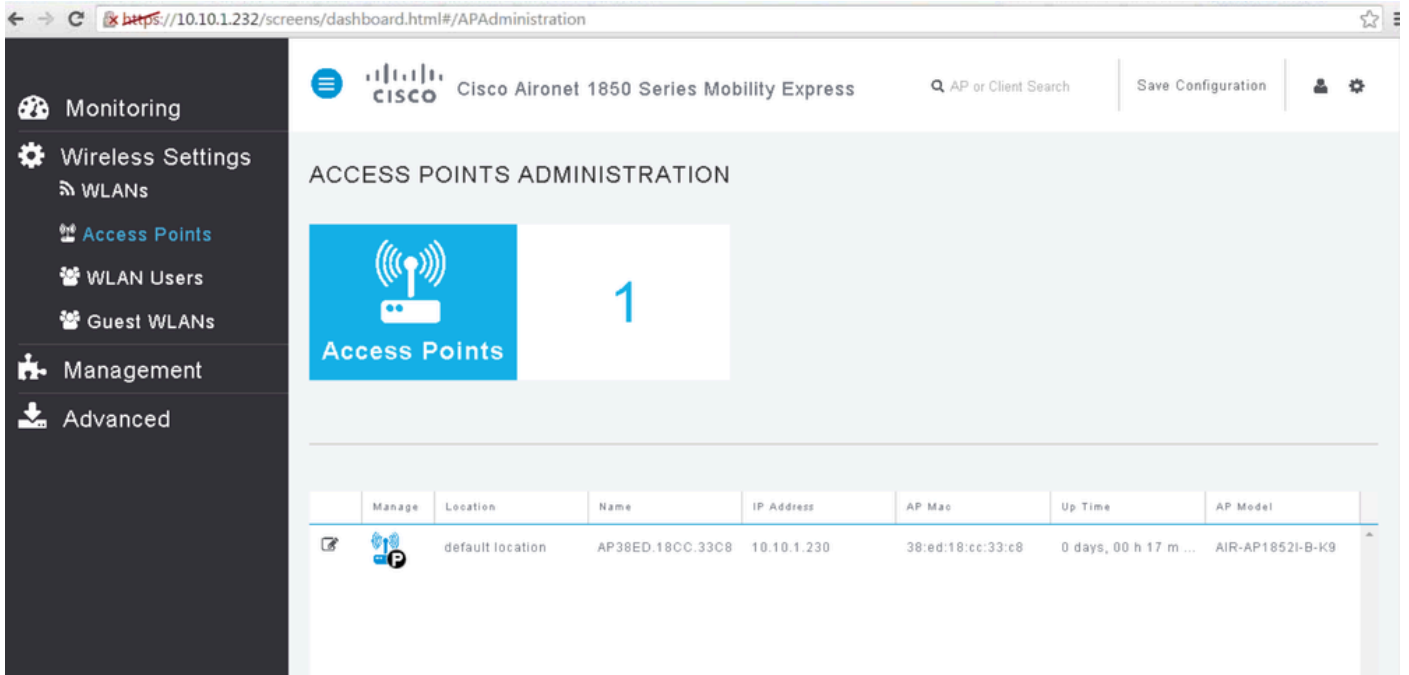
https://10.10.1.232/screens/dashboard.html#/APAdministration

Monitoring
Wireless Settings
WLANs
Access Points
WLAN Users
Guest WLANs
Management
Advanced

cisco Cisco Aironet 1850 Series Mobility Express
AP or Client Search
Save Configuration

ACCESS POINTS ADMINISTRATION

Access Points
1

| | Manage | Location | Name | IP Address | AP Mac | Up Time | AP Model |
|---|---|---|---|---|---|---|---|
| | P | default location | AP38ED.18CC.33C8 | 10.10.1.230 | 38:ed:18:cc:33:c8 | 0 days, 00 h 17 m ... | AIR-AP1852I-B-K9 |